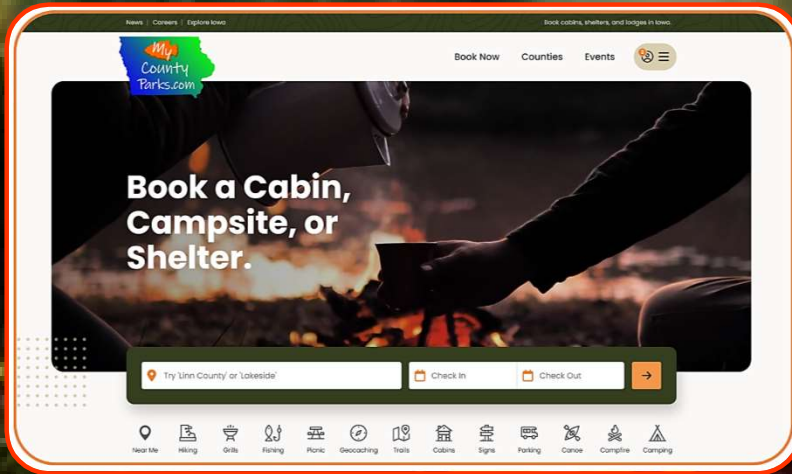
News | Careers | Explore Iowa

Book cabins, shelters, and lodges in Iowa.

My County Parks.com

Book Now Counties Events

Book a Cabin, Campsite, or Shelter.

Try 'Linn County' or 'Lakeside'

Check In

Check Out

Near Me Hiking Grills Fishing Picnic Geocaching Trails Cabins Signs Parking Canoe Campfire Camping